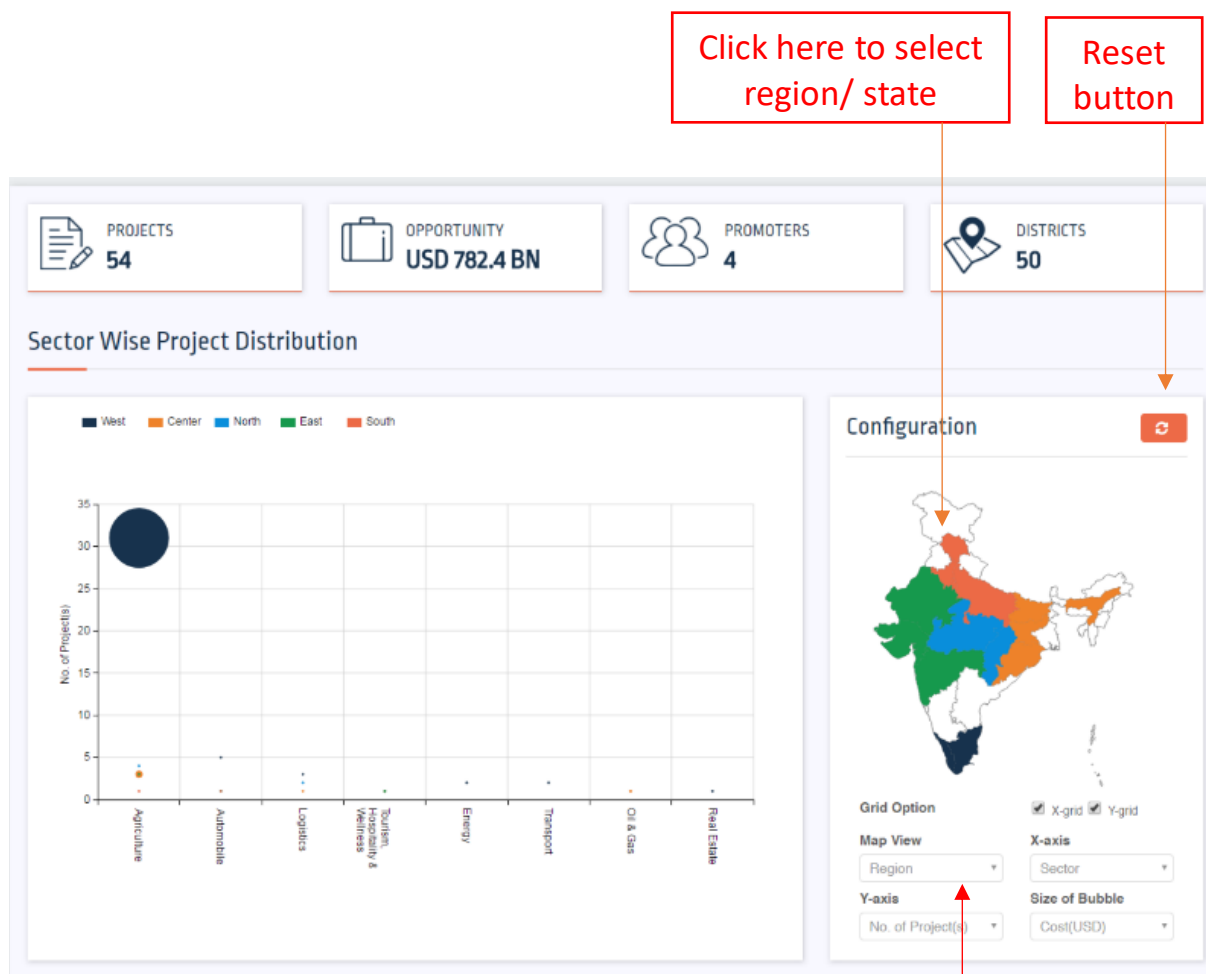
Click here to select region/ state

Reset button

PROJECTS
54

OPPORTUNITY
USD 782.4 BN

PROMOTERS
4

DISTRICTS
50

Sector Wise Project Distribution

West Center North East South

No. of Project(s)

35
30
25
20
15
10
5
0

Agriculture
Automobile
Logistics
Tourism, Hospitality & Wellness
Energy
Transport
Oil & Gas
Real Estate

Configuration

Grid Option
X-grid Y-grid
Map View
Region
X-axis
Sector
Y-axis
No. of Project(s)
Size of Bubble
Cost(USD)